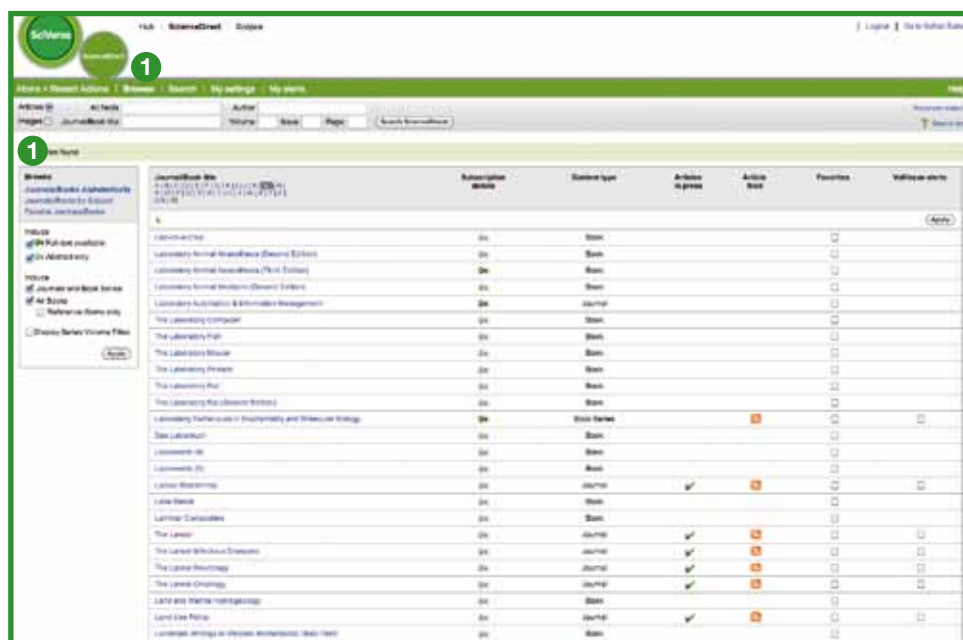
SciVerse

Hub | ScienceDirect | Scopus

| Logout | Go to ...

1

Alerts • Recent Actions | Browse | Search | My settings | My alerts

Articles | All fields | Author

Images | Journal/Book title | Volume | Issue | Page | Search ScienceDirect

1

Browse
Journals/Books Alphabetically
Journals/Books by Subject
Favorite Journals/Books

Include
Full-text available
Abstracts only

Include
Journals and Book Series
All Books
Reference Works only

Display Series Volume Titles

Apply

| Journal/Book title | Subscription details | Content type | Articles in press | Article feeds | Favorites | Volume/Issue alerts |
|---|---|---|---|---|---|---|
| Laboratory Animal Anaesthesia (Second Edition) | | Book | | | | |
| Laboratory Animal Anaesthesia (Third Edition) | | Book | | | | |
| Laboratory Animal Medicine (Second Edition) | | Book | | | | |
| Laboratory Automation & Information Management | | Journal | | | | |
| The Laboratory Computer | | Book | | | | |
| The Laboratory Fish | | Book | | | | |
| The Laboratory Mouse | | Book | | | | |
| The Laboratory Primate | | Book | | | | |
| The Laboratory Rat | | Book | | | | |
| The Laboratory Rat (Second Edition) | | Book | | | | |
| Laboratory Techniques in Biochemistry and Molecular Biology | | Book Series | | | | |
| Lake Baikal | | Book | | | | |
| Lancet | | Journal | | | | |
| The Lancet | | Journal | | | | |
| The Lancet Infectious Diseases | | Journal | | | | |
| The Lancet Neurology | | Journal | | | | |
| The Lancet Oncology | | Journal | | | | |
| Land Use Policy | | Journal | | | | |